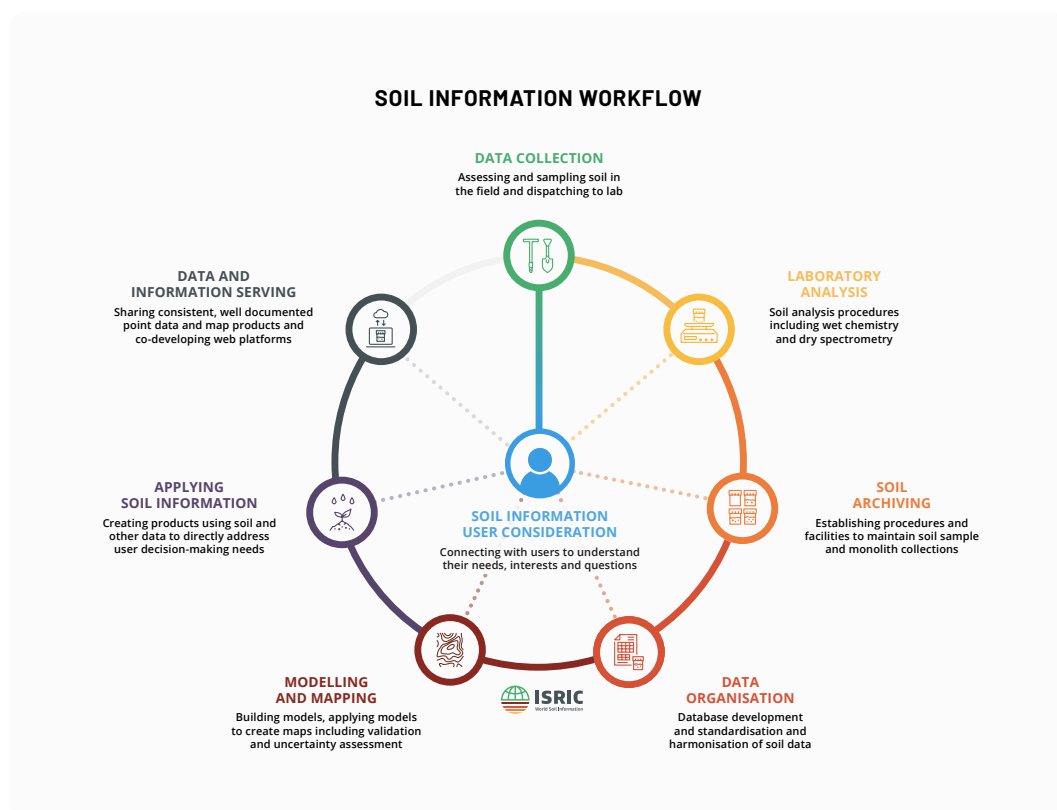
SOIL INFORMATION WORKFLOW

DATA COLLECTION
Assessing and sampling soil in the field and dispatching to lab

LABORATORY ANALYSIS
Soil analysis procedures including wet chemistry and dry spectrometry

SOIL ARCHIVING
Establishing procedures and facilities to maintain soil sample and monolith collections

DATA ORGANISATION
Database development and standardisation and harmonisation of soil data

MODELLING AND MAPPING
Building models, applying models to create maps including validation and uncertainty assessment

APPLYING SOIL INFORMATION
Creating products using soil and other data to directly address user decision-making needs

DATA AND INFORMATION SERVING
Sharing consistent, well documented point data and map products and co-developing web platforms

SOIL INFORMATION USER CONSIDERATION
Connecting with users to understand their needs, interests and questions

ISRIC
World Soil Information